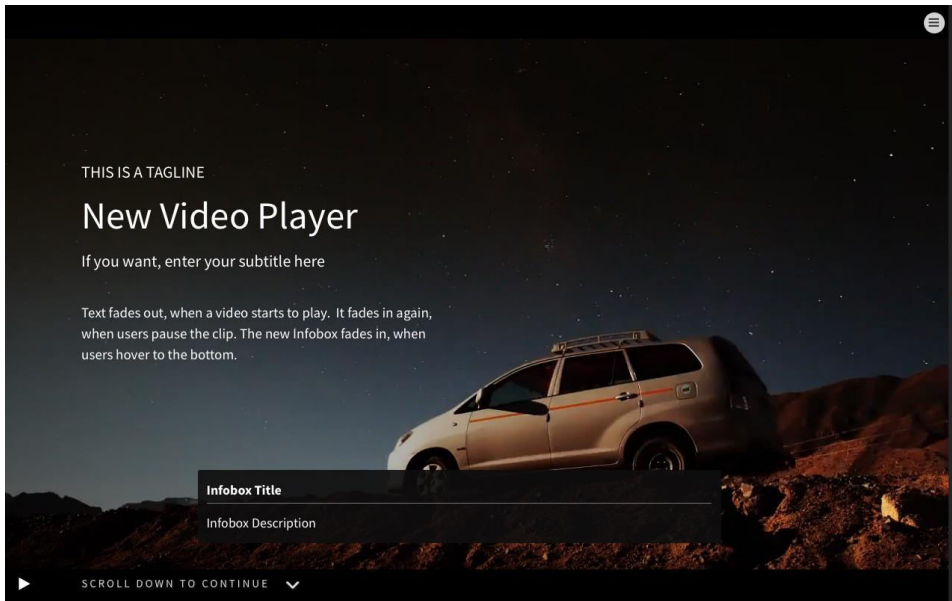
THIS IS A TAGLINE

New Video Player

If you want, enter your subtitle here

Text fades out, when a video starts to play. It fades in again, when users pause the clip. The new Infobox fades in, when users hover to the bottom.

Infobox Title

Infobox Description

SCROLL DOWN TO CONTINUE